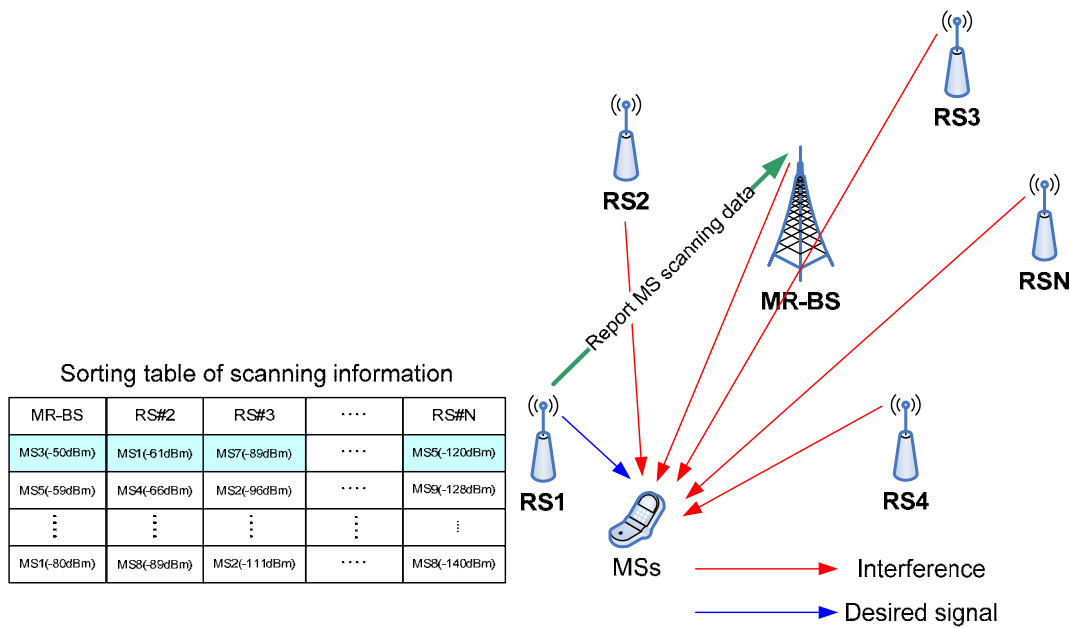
RS3

RS2

Report MS scanning data

MR-BS

RSN

Sorting table of scanning information

| MR-BS | RS#2 | RS#3 | .... | RS#N |
|---|---|---|---|---|
| MS3(-50dBm) | MS1(-61dBm) | MS7(-89dBm) | .... | MS5(-120dBm) |
| MS5(-59dBm) | MS4(-66dBm) | MS2(-96dBm) | .... | MS9(-128dBm) |
| ⋮ | ⋮ | ⋮ | ⋮ | ⋮ |
| MS1(-80dBm) | MS8(-89dBm) | MS2(-111dBm) | .... | MS8(-140dBm) |

RS1

RS4

MSs

Interference

Desired signal